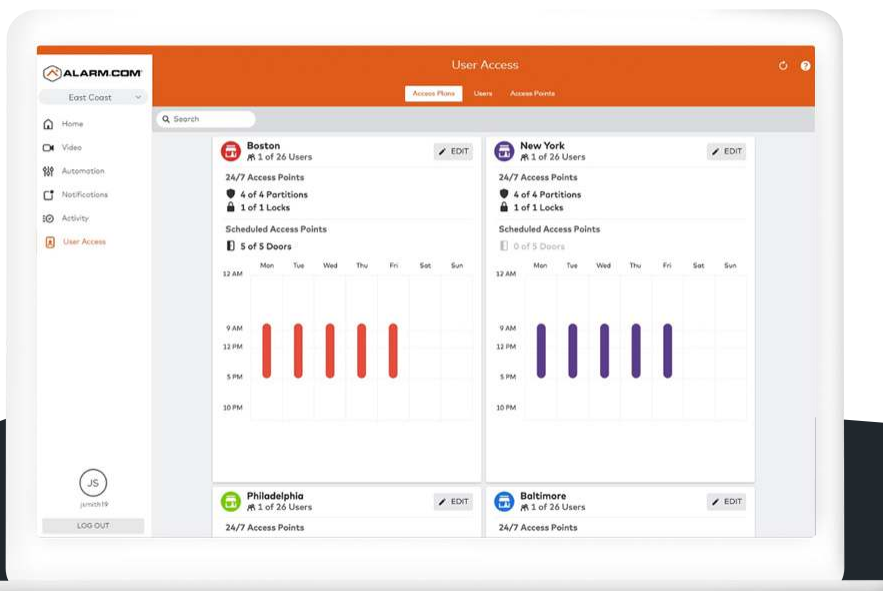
ALARM.COM

East Coast

Home
Video
Automation
Notifications
Activity
User Access

JS
jsmith19
LOG OUT

User Access

Access Plans
Users
Access Points

Search

Boston
1 of 26 Users
EDIT

24/7 Access Points
4 of 4 Partitions
1 of 1 Locks

Scheduled Access Points
5 of 5 Doors

| | Mon | Tue | Wed | Thu | Fri | Sat | Sun |
|---|---|---|---|---|---|---|---|
| 12 AM | | | | | | | |
| 9 AM | | | | | | | |
| 12 PM | | | | | | | |
| 5 PM | | | | | | | |
| 10 PM | | | | | | | |

New York
1 of 26 Users
EDIT

24/7 Access Points
4 of 4 Partitions
1 of 1 Locks

Scheduled Access Points
0 of 5 Doors

| | Mon | Tue | Wed | Thu | Fri | Sat | Sun |
|---|---|---|---|---|---|---|---|
| 12 AM | | | | | | | |
| 9 AM | | | | | | | |
| 12 PM | | | | | | | |
| 5 PM | | | | | | | |
| 10 PM | | | | | | | |

Philadelphia
1 of 26 Users
EDIT

24/7 Access Points

Baltimore
1 of 26 Users
EDIT

24/7 Access Points